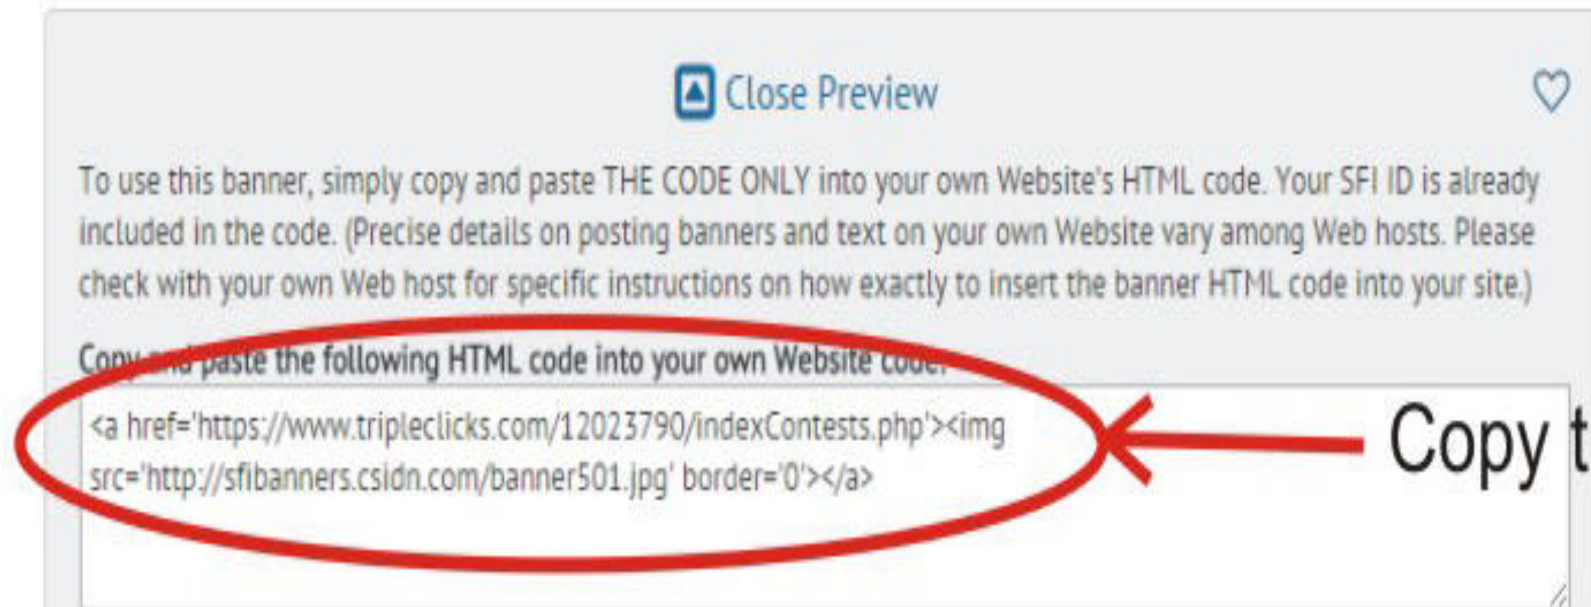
Close Preview

To use this banner, simply copy and paste THE CODE ONLY into your own Website's HTML code. Your SFI ID is already included in the code. (Precise details on posting banners and text on your own Website vary among Web hosts. Please check with your own Web host for specific instructions on how exactly to insert the banner HTML code into your site.)

Copy and paste the following HTML code into your own Website code:

<a href='https://www.tripleclicks.com/12023790/indexContests.php'><img src='http://sfibanners.csidn.com/banner501.jpg' border='0'></a>

Copy t